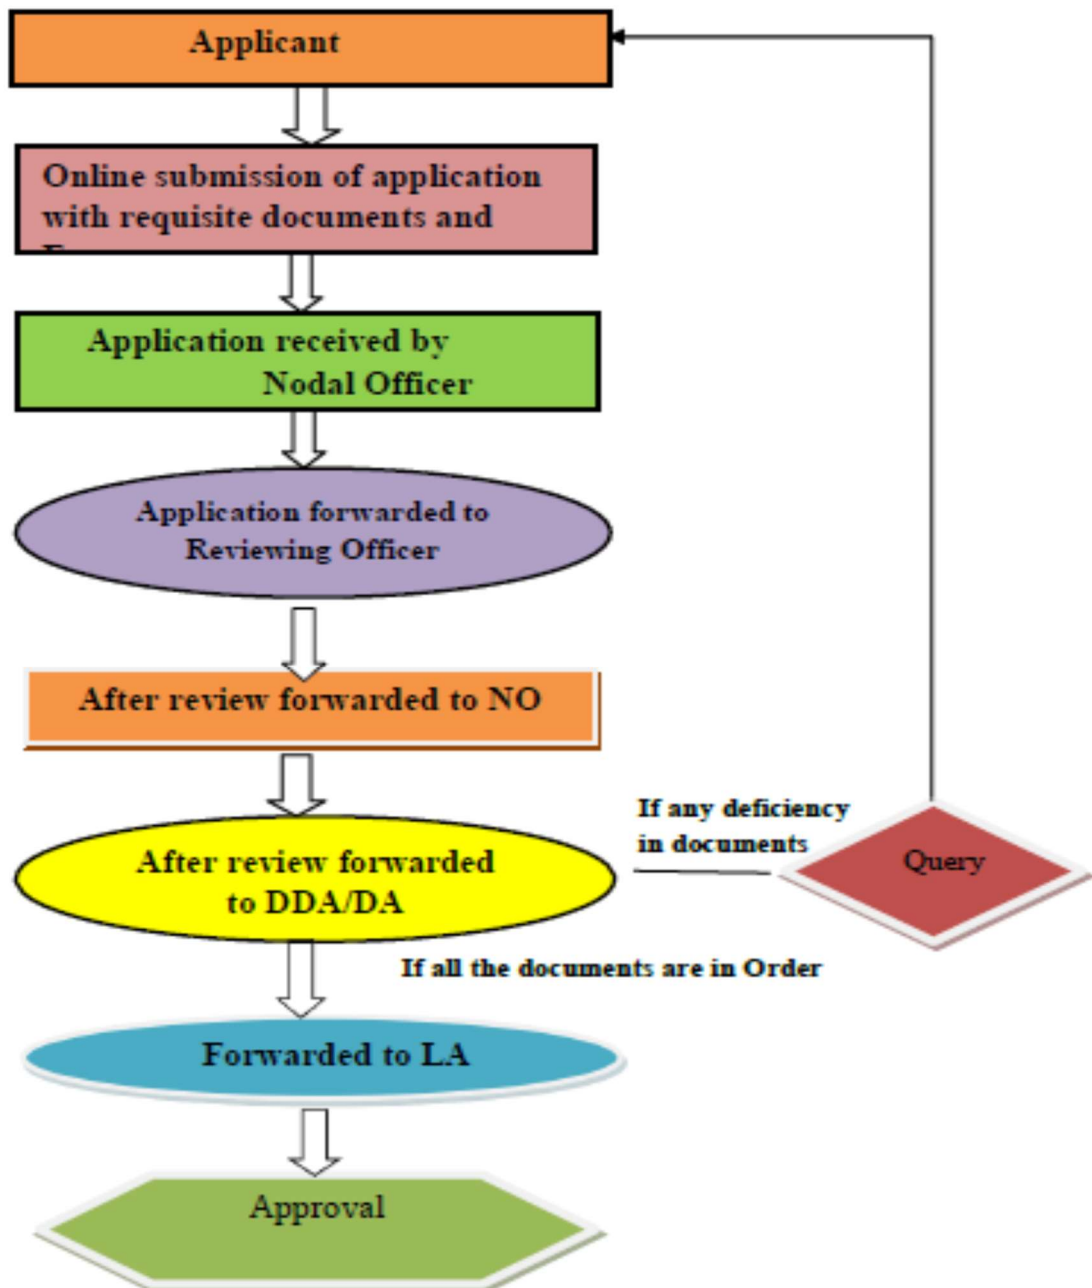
Applicant

Online submission of application with requisite documents and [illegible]

Application received by Nodal Officer

Application forwarded to Reviewing Officer

After review forwarded to NO

After review forwarded to DDA/DA

If any deficiency in documents

Query

If all the documents are in Order

Forwarded to LA

Approval